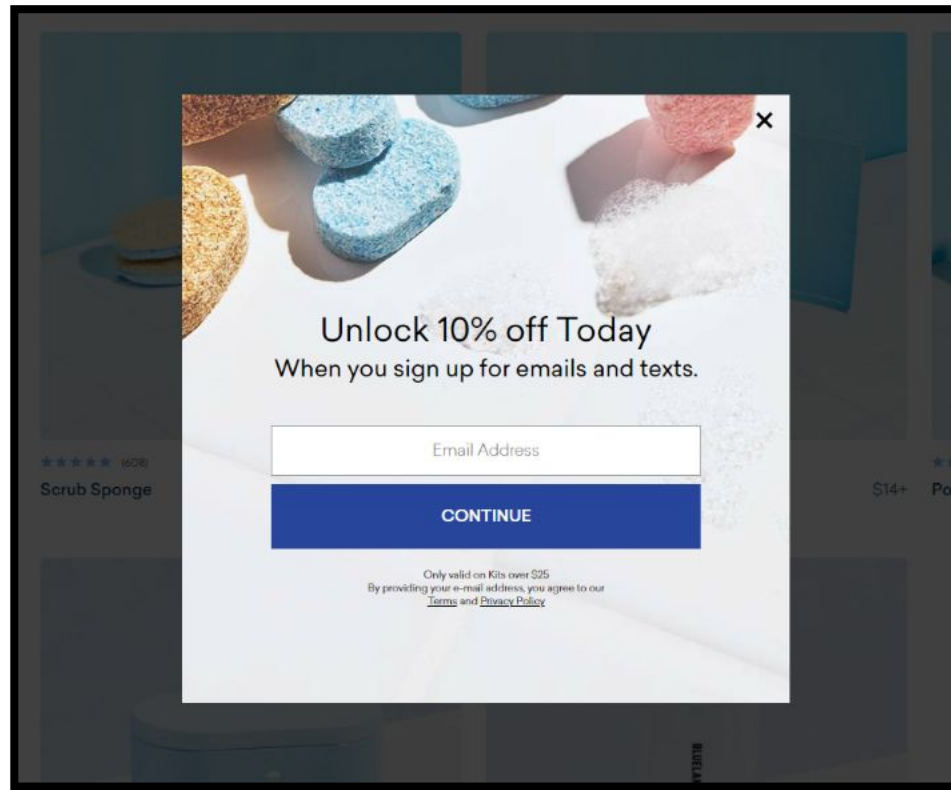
×

Unlock 10% off Today
When you sign up for emails and texts.

Email Address

CONTINUE

Only valid on Kits over $25
By providing your e-mail address, you agree to our Terms and Privacy Policy

★★★★★ (608)
Scrub Sponge

$14+

Po

BLUELAN